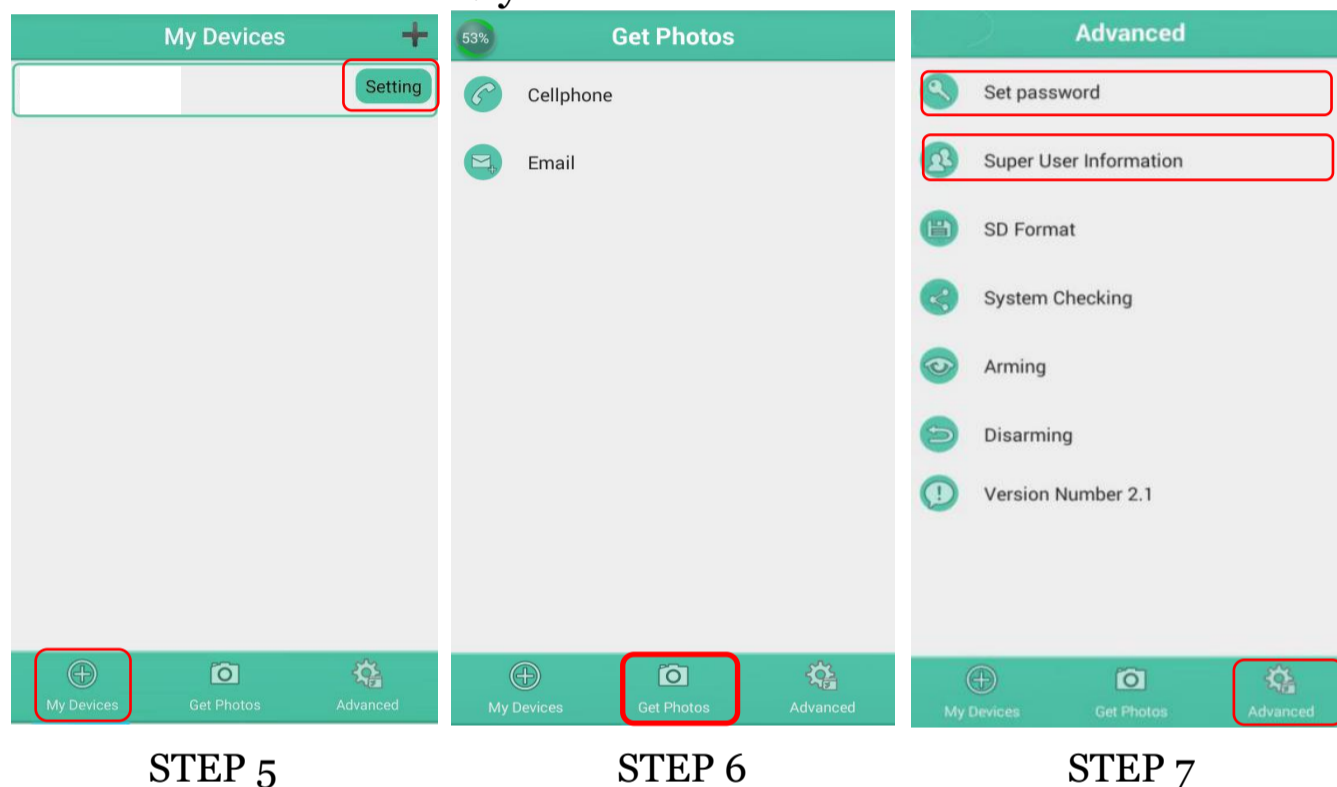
My Devices
Setting
My Devices
Get Photos
Advanced

STEP 5

53%
Get Photos
Cellphone
Email
My Devices
Get Photos
Advanced

STEP 6

Advanced
Set password
Super User Information
SD Format
System Checking
Arming
Disarming
Version Number 2.1
My Devices
Get Photos
Advanced

STEP 7